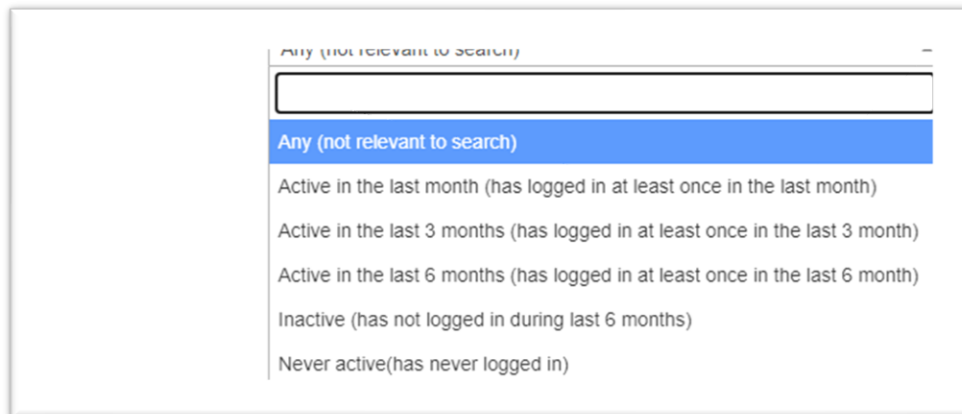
Any (not relevant to search)

Any (not relevant to search)

Active in the last month (has logged in at least once in the last month)

Active in the last 3 months (has logged in at least once in the last 3 month)

Active in the last 6 months (has logged in at least once in the last 6 month)

Inactive (has not logged in during last 6 months)

Never active(has never logged in)